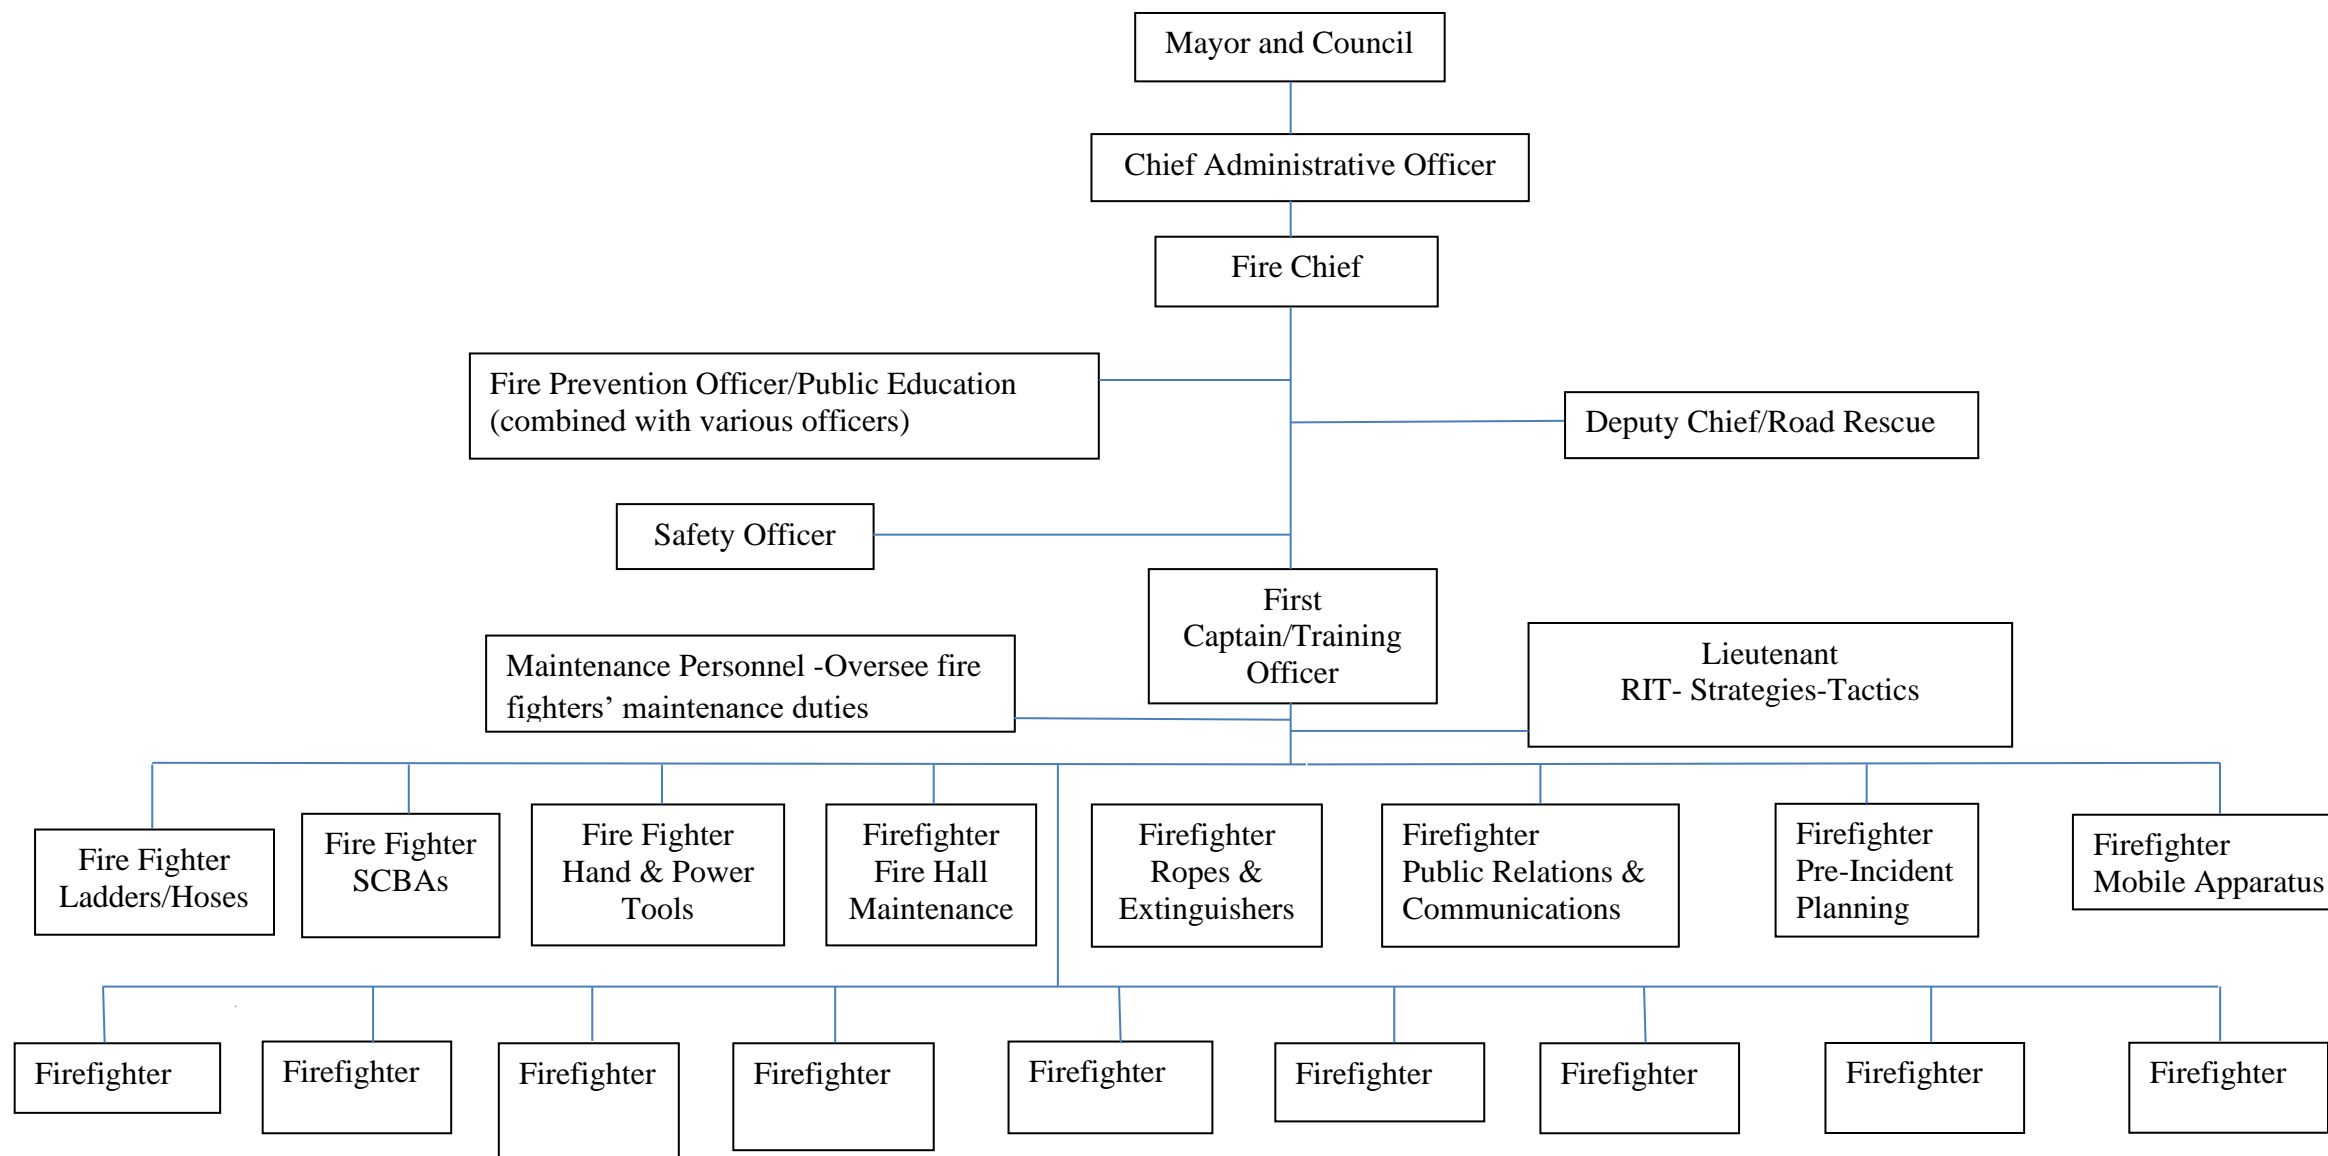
Mayor and Council

Chief Administrative Officer

Fire Chief

Fire Prevention Officer/Public Education (combined with various officers)

Deputy Chief/Road Rescue

Safety Officer

First Captain/Training Officer

Maintenance Personnel -Oversee fire fighters' maintenance duties

Lieutenant RIT- Strategies-Tactics

Fire Fighter Ladders/Hoses

Fire Fighter SCBAs

Fire Fighter Hand & Power Tools

Firefighter Fire Hall Maintenance

Firefighter Ropes & Extinguishers

Firefighter Public Relations & Communications

Firefighter Pre-Incident Planning

Firefighter Mobile Apparatus

Firefighter

Firefighter

Firefighter

Firefighter

Firefighter

Firefighter

Firefighter

Firefighter

Firefighter